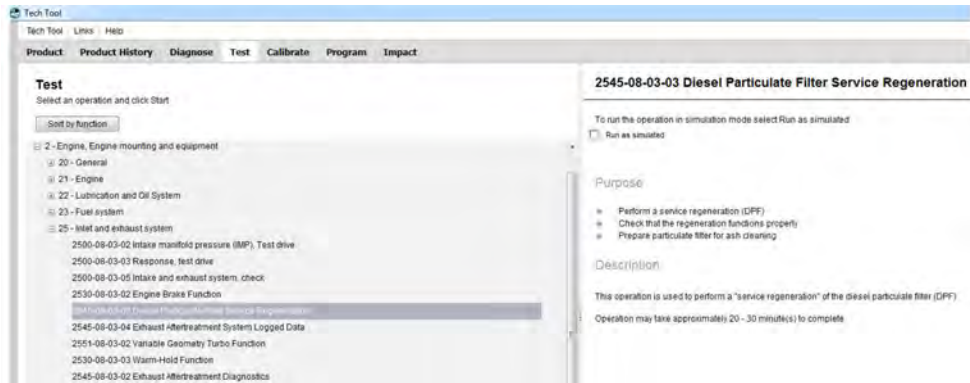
Tech Tool

Tech Tool Links Help

Product Product History Diagnose Test Calibrate Program Impact

Test

Select an operation and click Start

Sort by function

2 - Engine, Engine mounting and equipment

20 - General

21 - Engine

22 - Lubrication and Oil System

23 - Fuel system

25 - Inlet and exhaust system

2500-08-03-02 Intake manifold pressure (IMP), Test drive

2500-08-03-03 Response, test drive

2500-08-03-05 Intake and exhaust system, check

2530-08-03-02 Engine Brake Function

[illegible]

2545-08-03-04 Exhaust Aftertreatment System Logged Data

2551-08-03-02 Variable Geometry Turbo Function

2530-08-03-03 Warm-Hold Function

2545-08-03-02 Exhaust Aftertreatment Diagnostics

2545-08-03-03 Diesel Particulate Filter Service Regeneration

To run the operation in simulation mode select Run as simulated

Run as simulated

Purpose

Perform a service regeneration (DPF)

Check that the regeneration functions properly

Prepare particulate filter for ash cleaning

Description

This operation is used to perform a "service regeneration" of the diesel particulate filter (DPF)

Operation may take approximately 20 - 30 minute(s) to complete